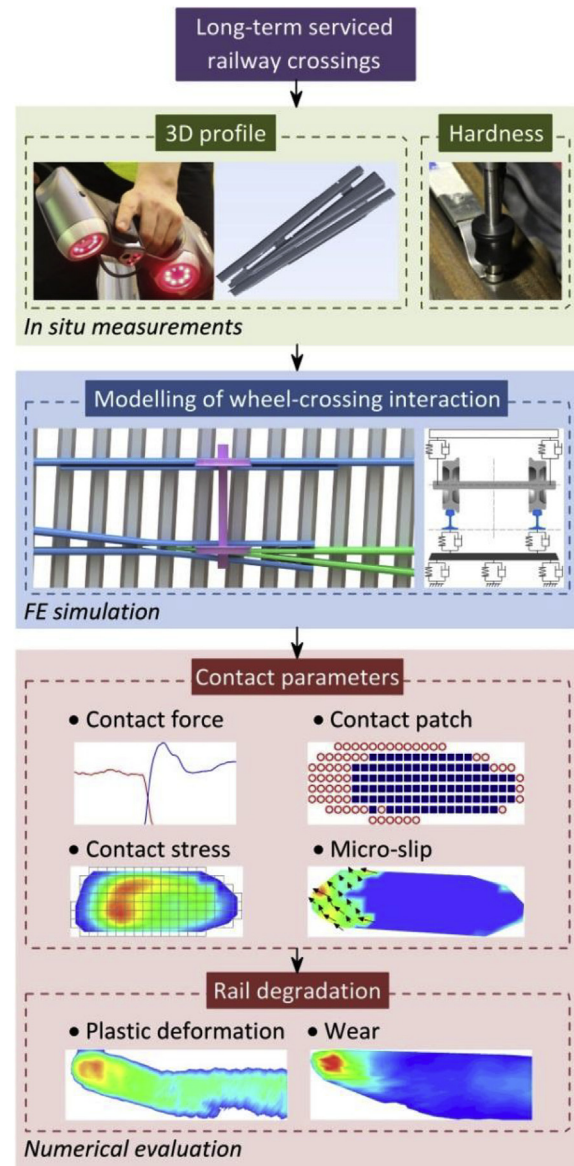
Long-term serviced railway crossings

3D profile

Hardness

In situ measurements

Modelling of wheel-crossing interaction

FE simulation

Contact parameters

• Contact force

• Contact patch

• Contact stress

• Micro-slip

Rail degradation

• Plastic deformation

• Wear

Numerical evaluation